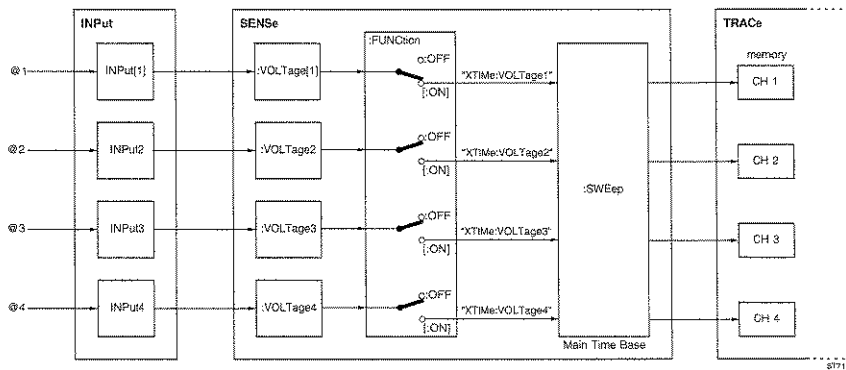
INPut

SENSe

TRACe

:FUNCtion

memory

@1

INPut[1]

:VOLTage[1]

OFF

[:ON]

"XTIMe:VOLTage1"

CH 1

@2

INPut2

:VOLTage2

OFF

[:ON]

"XTIMe:VOLTage2"

CH 2

:SWEep

@3

INPut3

:VOLTage3

OFF

[:ON]

"XTIMe:VOLTage3"

CH 3

@4

INPut4

:VOLTage4

OFF

[:ON]

"XTIMe:VOLTage4"

CH 4

Main Time Base

st71